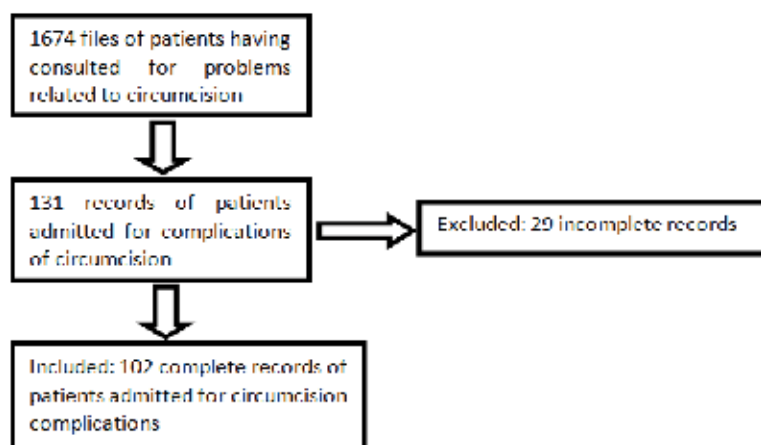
1674 files of patients having consulted for problems related to circumcision

131 records of patients admitted for complications of circumcision

Excluded: 29 incomplete records

Included: 102 complete records of patients admitted for circumcision complications